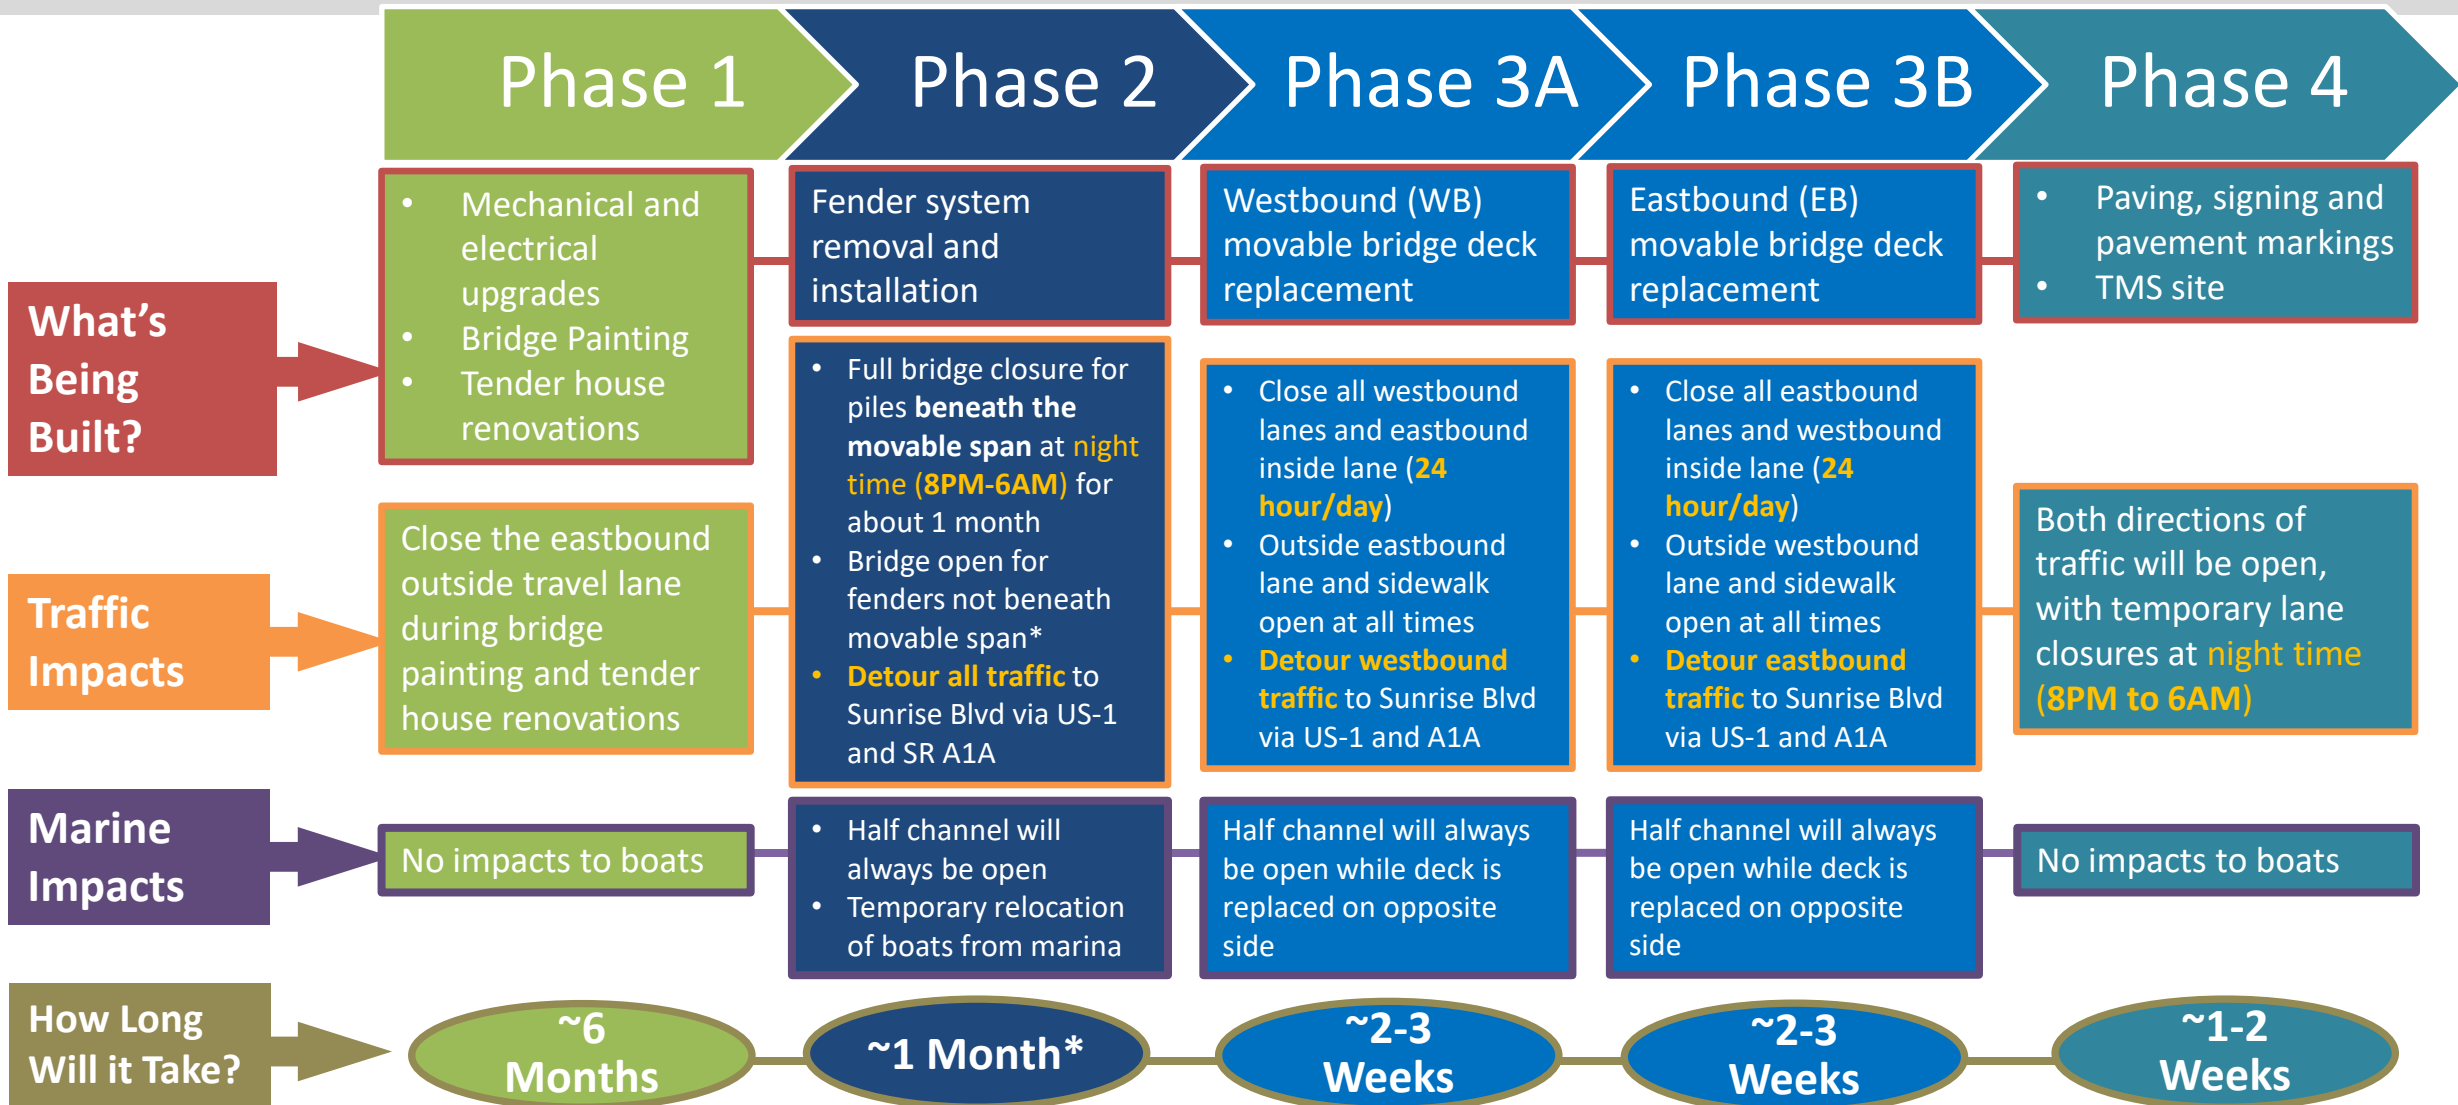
Phase 1 | Phase 2 | Phase 3A | Phase 3B | Phase 4

What's Being Built?

- Mechanical and electrical upgrades
- Bridge Painting
- Tender house renovations

Fender system removal and installation

Westbound (WB) movable bridge deck replacement

Eastbound (EB) movable bridge deck replacement

- Paving, signing and pavement markings
- TMS site

Traffic Impacts

Close the eastbound outside travel lane during bridge painting and tender house renovations

- Full bridge closure for piles beneath the movable span at night time (8PM-6AM) for about 1 month
- Bridge open for fenders not beneath movable span*
- Detour all traffic to Sunrise Blvd via US-1 and SR A1A

- Close all westbound lanes and eastbound inside lane (24 hour/day)
- Outside eastbound lane and sidewalk open at all times
- Detour westbound traffic to Sunrise Blvd via US-1 and A1A

- Close all eastbound lanes and westbound inside lane (24 hour/day)
- Outside westbound lane and sidewalk open at all times
- Detour eastbound traffic to Sunrise Blvd via US-1 and A1A

Both directions of traffic will be open, with temporary lane closures at night time (8PM to 6AM)

Marine Impacts

No impacts to boats

- Half channel will always be open
- Temporary relocation of boats from marina

Half channel will always be open while deck is replaced on opposite side

Half channel will always be open while deck is replaced on opposite side

No impacts to boats

How Long Will it Take?

~6 Months

~1 Month*

~2-3 Weeks

~2-3 Weeks

~1-2 Weeks